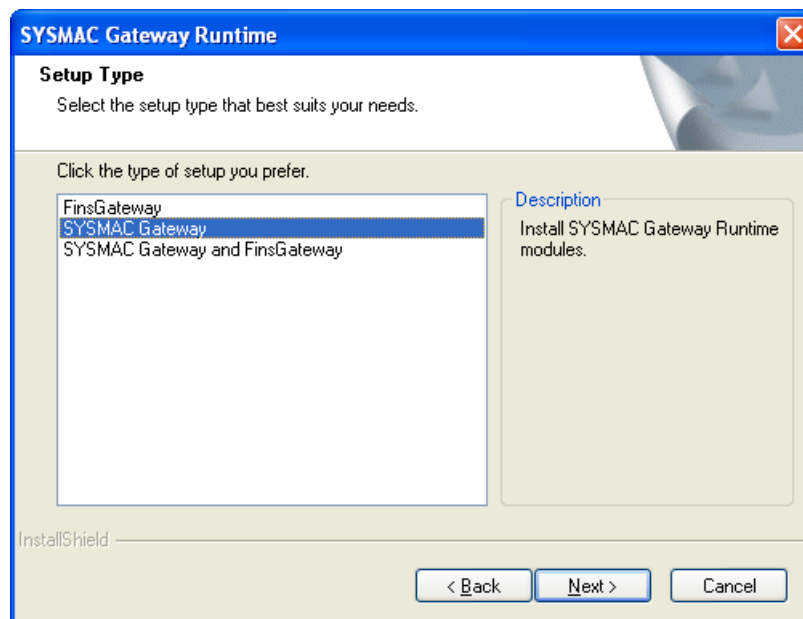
SYSMAC Gateway Runtime

Setup Type

Select the setup type that best suits your needs.

Click the type of setup you prefer.

FinsGateway
SYSMAC Gateway
SYSMAC Gateway and FinsGateway

Description

Install SYSMAC Gateway Runtime modules.

InstallShield

< Back

Next >

Cancel